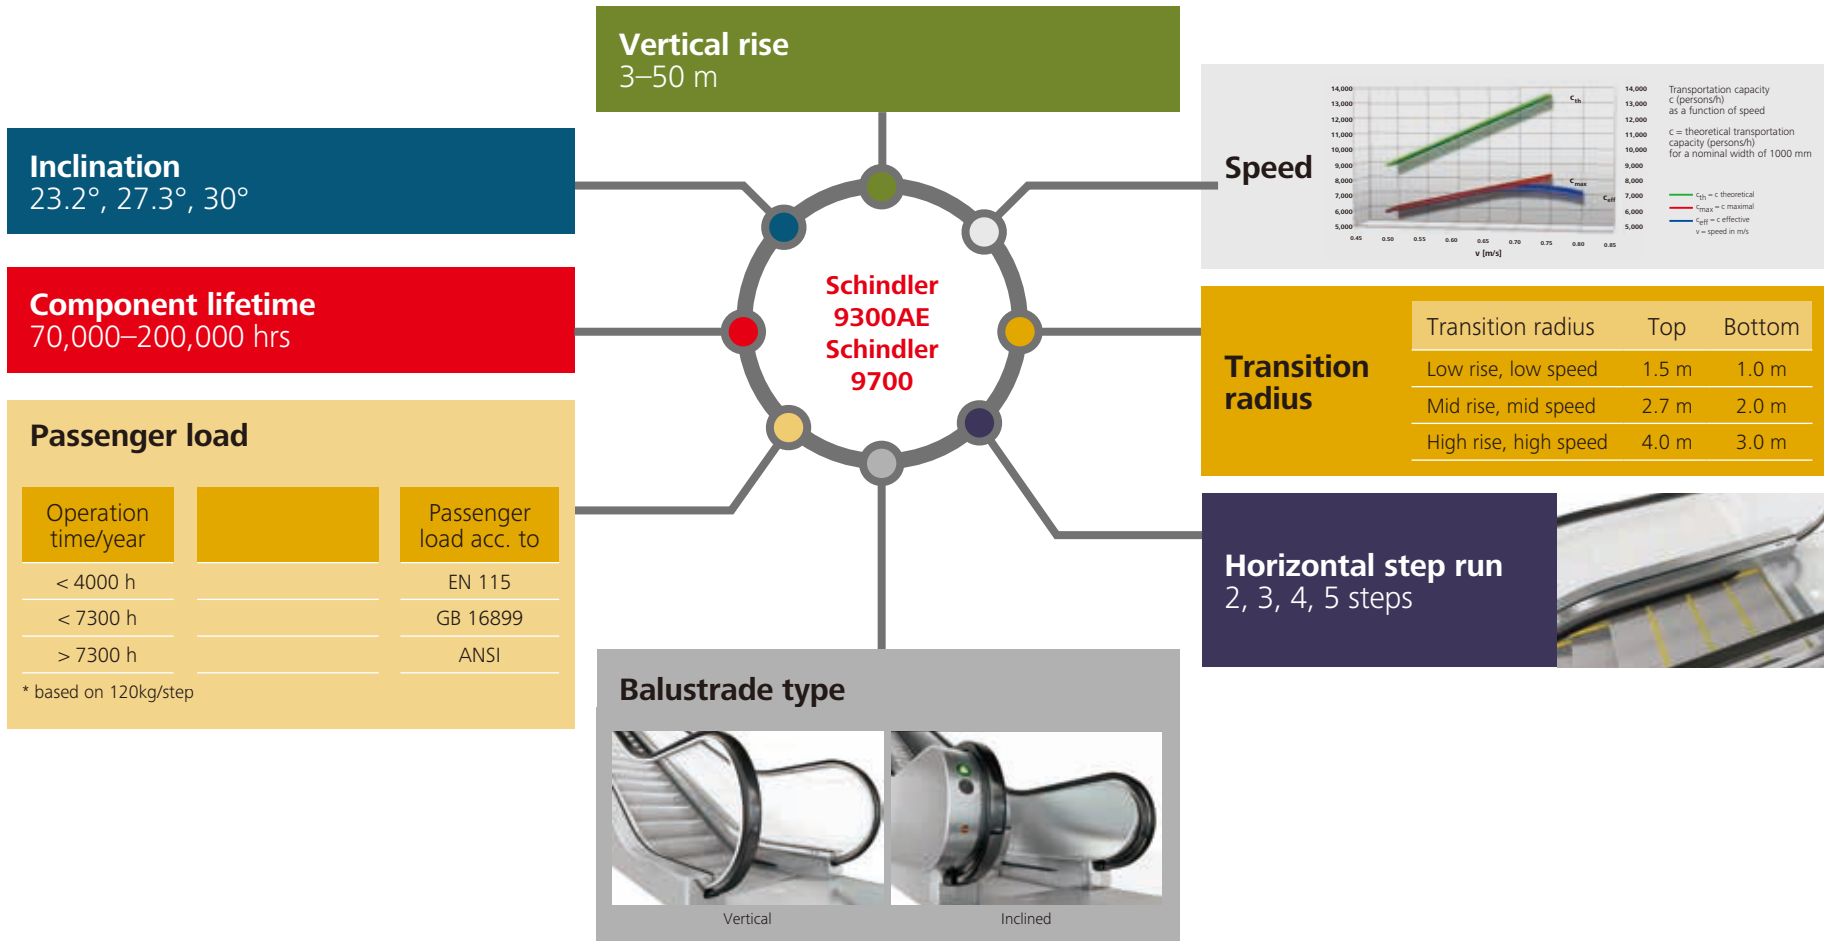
Vertical rise
3–50 m

Inclination
23.2°, 27.3°, 30°

Component lifetime
70,000–200,000 hrs

Passenger load

| Operation time/year | | Passenger load acc. to |
|---|---|---|
| < 4000 h | | EN 115 |
| < 7300 h | | GB 16899 |
| > 7300 h | | ANSI |

* based on 120kg/step

Schindler 9300AE Schindler 9700

Speed

14,000 13,000 12,000 11,000 10,000 9,000 8,000 7,000 6,000 5,000

0.45 0.50 0.55 0.60 0.65 0.70 0.75 0.80 0.85
v [m/s]

$c_{th}$ $c_{max}$ $c_{eff}$

14,000 13,000 12,000 11,000 10,000 9,000 8,000 7,000 6,000 5,000

Transportation capacity c (persons/h) as a function of speed

c = theoretical transportation capacity (persons/h) for a nominal width of 1000 mm

$c_{th}$ = c theoretical
$c_{max}$ = c maximal
$c_{eff}$ = c effective
v = speed in m/s

Transition radius

| Transition radius | Top | Bottom |
|---|---|---|
| Low rise, low speed | 1.5 m | 1.0 m |
| Mid rise, mid speed | 2.7 m | 2.0 m |
| High rise, high speed | 4.0 m | 3.0 m |

Horizontal step run
2, 3, 4, 5 steps

Balustrade type

Vertical

Inclined